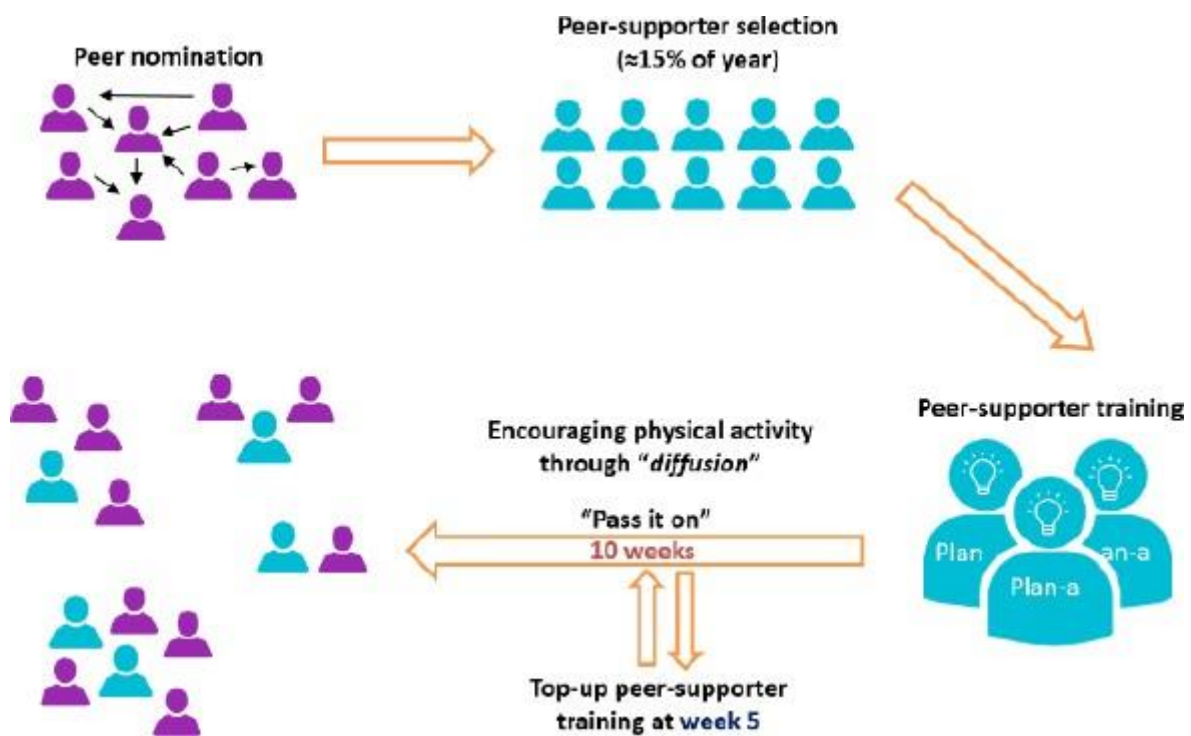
Peer nomination

Peer-supporter selection (≈15% of year)

Peer-supporter training

Plan

Plan-a

an-a

Encouraging physical activity through "*diffusion*"

"Pass it on"

10 weeks

Top-up peer-supporter training at week 5